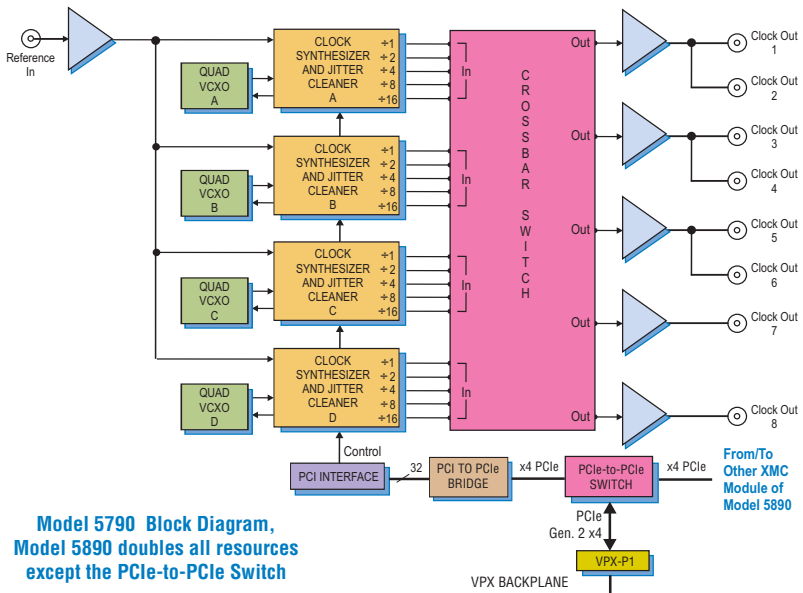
Reference In

CLOCK SYNTHESIZER AND JITTER CLEANER A
÷1
÷2
÷4
÷8
÷16

QUAD VCXO A

CLOCK SYNTHESIZER AND JITTER CLEANER B
÷1
÷2
÷4
÷8
÷16

QUAD VCXO B

CLOCK SYNTHESIZER AND JITTER CLEANER C
÷1
÷2
÷4
÷8
÷16

QUAD VCXO C

CLOCK SYNTHESIZER AND JITTER CLEANER D
÷1
÷2
÷4
÷8
÷16

QUAD VCXO D

In
In
In
In

CROSSBAR SWITCH

Out
Out
Out
Out
Out

Clock Out 1
Clock Out 2
Clock Out 3
Clock Out 4
Clock Out 5
Clock Out 6
Clock Out 7
Clock Out 8

Control

PCI INTERFACE

32

PCI TO PCIe BRIDGE

x4 PCIe

PCIe-to-PCIe SWITCH

x4 PCIe

From/To Other XMC Module of Model 5890

PCIe Gen. 2 x4

VPX-P1

VPX BACKPLANE

Model 5790 Block Diagram, Model 5890 doubles all resources except the PCIe-to-PCIe Switch